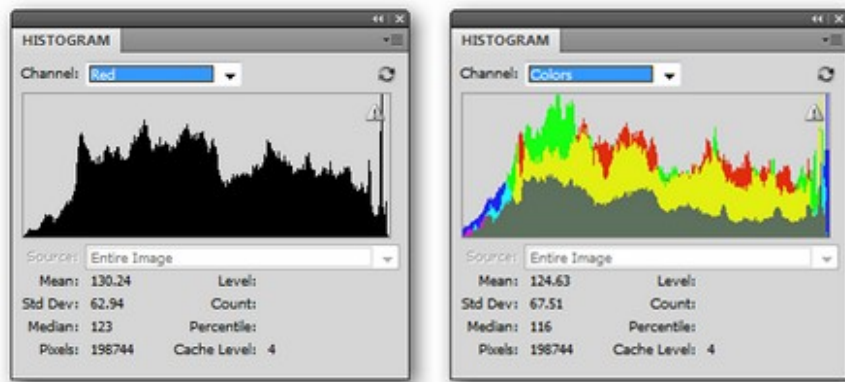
HISTOGRAM

Channel: Red

Source: Entire Image

Mean: 130.24
Std Dev: 62.94
Median: 123
Pixels: 198744

Level:
Count:
Percentile:
Cache Level: 4

HISTOGRAM

Channel: Colors

Source: Entire Image

Mean: 124.63
Std Dev: 67.51
Median: 116
Pixels: 198744

Level:
Count:
Percentile:
Cache Level: 4